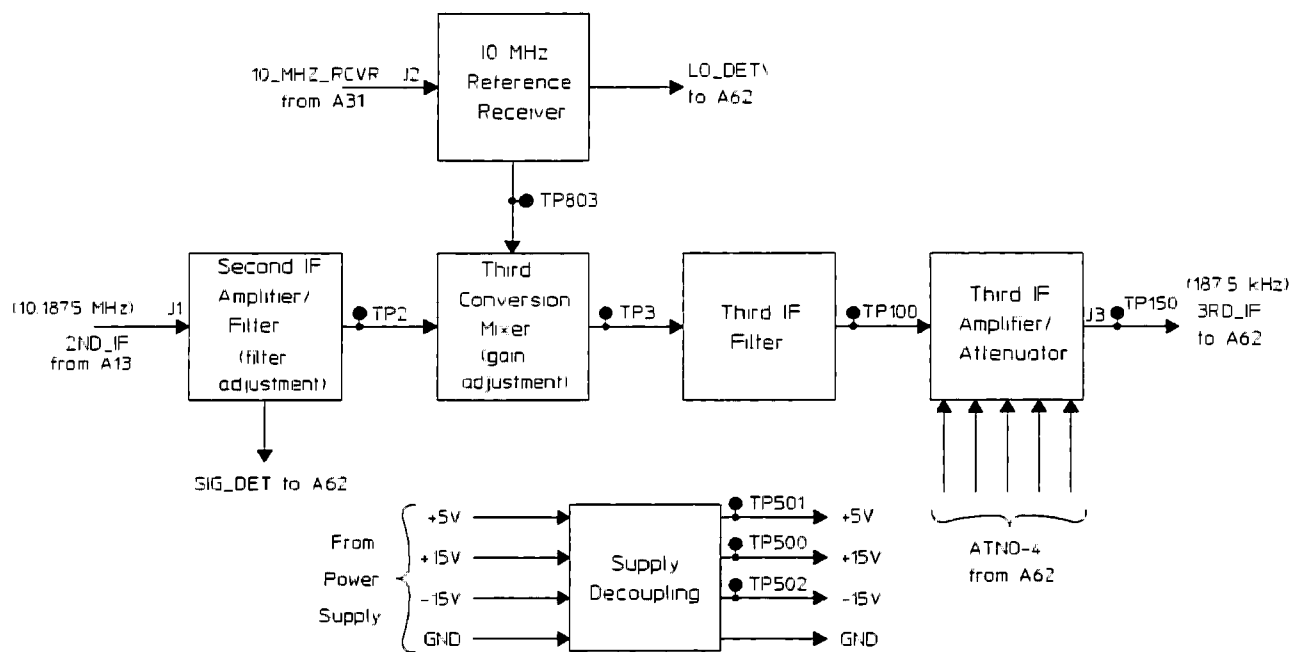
10_MHZ_RCVR
from A31

J2

10 MHz
Reference
Receiver

LO_DET\
to A62

TP803

(10.1875 MHz)
2ND_IF
from A13

J1

Second IF
Amplifier/
Filter
(filter
adjustment)

TP2

Third
Conversion
Mixer
(gain
adjustment)

TP3

Third IF
Filter

TP100

Third IF
Amplifier/
Attenuator

J3

TP150

(187.5 kHz)
3RD_IF
to A62

SIG_DET to A62

From
Power
Supply

+5V
+15V
-15V
GND

Supply
Decoupling

TP501
TP500
TP502

+5V
+15V
-15V
GND

ATN0-4
from A62